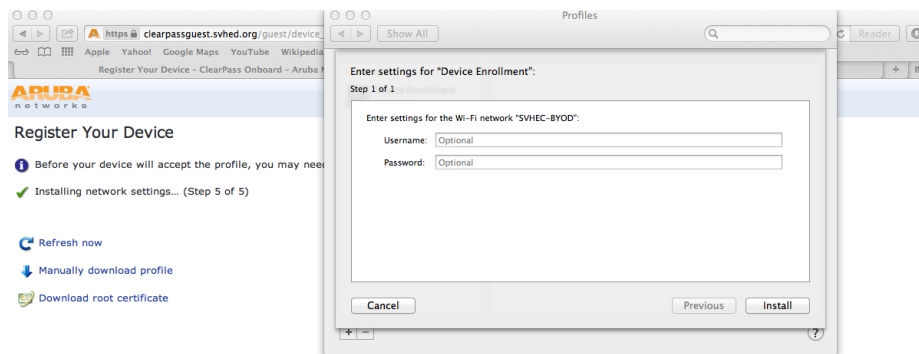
https clearpassguest.svhed.org/guest/device_

Apple Yahoo! Google Maps YouTube Wikipedia

Register Your Device – ClearPass Onboard – Aruba N

Reader

ARUBA networks

Register Your Device

Before your device will accept the profile, you may need

Installing network settings... (Step 5 of 5)

Refresh now

Manually download profile

Download root certificate

Profiles

Show All

Enter settings for "Device Enrollment":

Step 1 of 1

Enter settings for the Wi-Fi network "SVHEC-BYOD":

Username: Optional

Password: Optional

Cancel

Previous

Install

+ −

?